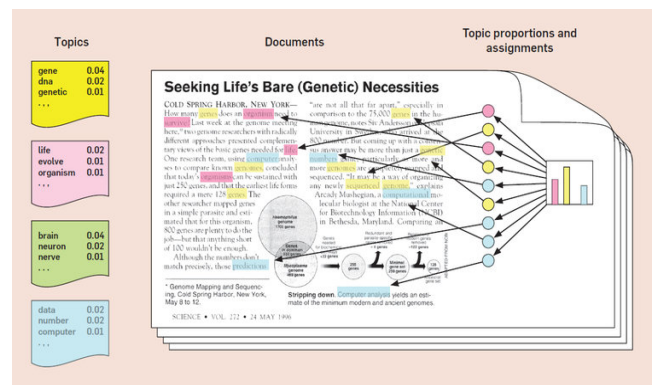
Topics

gene 0.04
dna 0.02
genetic 0.01
...

life 0.02
evolve 0.01
organism 0.01
...

brain 0.04
neuron 0.02
nerve 0.01
...

data 0.02
number 0.02
computer 0.01
...

Documents

Topic proportions and assignments

Seeking Life's Bare (Genetic) Necessities

COLD SPRING HARBOR, NEW YORK— How many genes does an organism need to survive? Last week at the genome meeting here, two genome researchers with radically different approaches presented complementary views of the basic genes needed for life. One research team, using computer analyses to compare known genomes, concluded that today's organisms can be sustained with just 250 genes, and that the earliest life forms required a mere 128 genes. The other researcher mapped genes in a simple parasite and estimated that for this organism, 800 genes are plenty to do the job—but that anything short of 100 wouldn't be enough.

Although the numbers don't match precisely, those predictions

* Genome Mapping and Sequencing, Cold Spring Harbor, New York, May 8 to 12.

SCIENCE • VOL. 272 • 24 MAY 1996

"are not all that far apart," especially in comparison to the 75,000 genes in the human genome, notes Siv Andersson of Uppsala University in Sweden, who arrived at the 800 number. But coming up with a consensus answer may be more than just a genetic numbers game, particularly as more and more genomes are completely mapped and sequenced. "It may be a way of organizing any newly sequenced genome," explains Arcady Mushegian, a computational molecular biologist at the National Center for Biotechnology Information (NCBI) in Bethesda, Maryland. Comparing an

Haemophilus genome 1703 genes

Genes needed for biochemical pathway

Redundant and parasite-specific genes removed

Minimal gene set 250 genes

Related and modern genes removed

Ancestral gene set 128 genes

Mycoplasma genome 469 genes

-22 genes

-4 genes

+22 genes

Stripping down. Computer analysis yields an estimate of the minimum modern and ancient genomes.